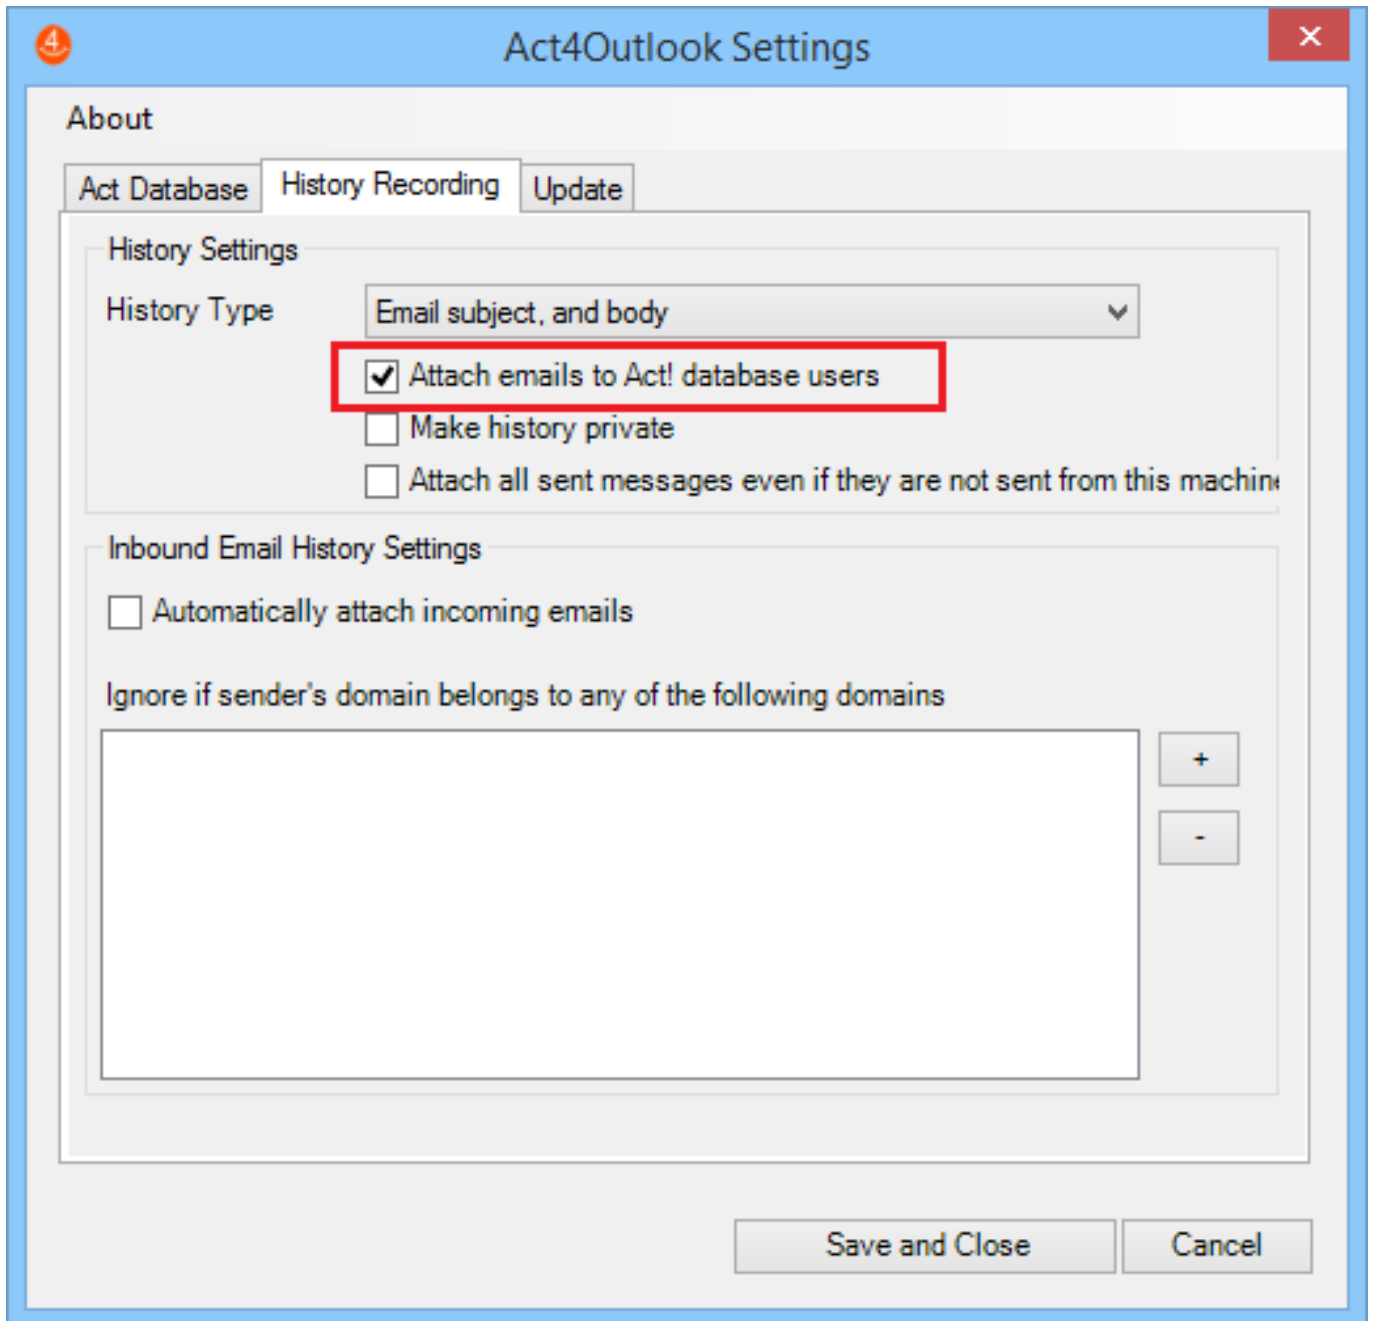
Act4Outlook Settings

About

Act Database | History Recording | Update

History Settings

History Type | Email subject, and body

Attach emails to Act! database users

Make history private

Attach all sent messages even if they are not sent from this machin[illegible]

Inbound Email History Settings

Automatically attach incoming emails

Ignore if sender's domain belongs to any of the following domains

+

-

Save and Close

Cancel